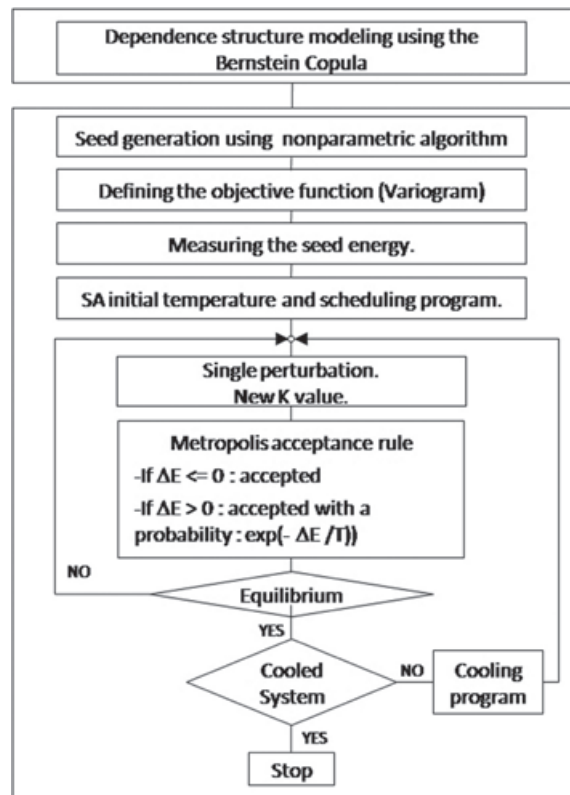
Dependence structure modeling using the Bernstein Copula

Seed generation using nonparametric algorithm

Defining the objective function (Variogram)

Measuring the seed energy.

SA initial temperature and scheduling program.

Single perturbation.
New K value.

Metropolis acceptance rule
-If $\Delta E <= 0$ : accepted
-If $\Delta E > 0$ : accepted with a probability : $\exp(-\Delta E / T)$)

NO

Equilibrium

YES

Cooled System

NO

Cooling program

YES

Stop